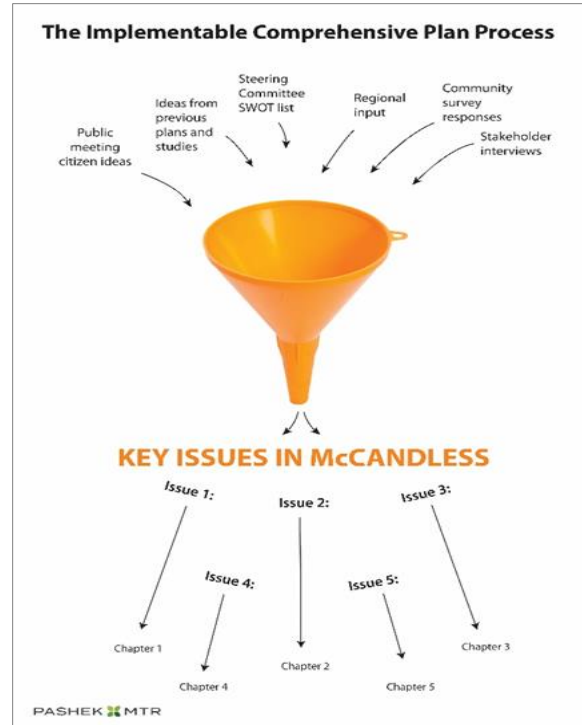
The Implementable Comprehensive Plan Process

Public meeting citizen ideas

Ideas from previous plans and studies

Steering Committee SWOT list

Regional input

Community survey responses

Stakeholder interviews

KEY ISSUES IN McCANDLESS

Issue 1:

Issue 2:

Issue 3:

Issue 4:

Issue 5:

Chapter 1

Chapter 2

Chapter 3

Chapter 4

Chapter 5

PASHEK MTR